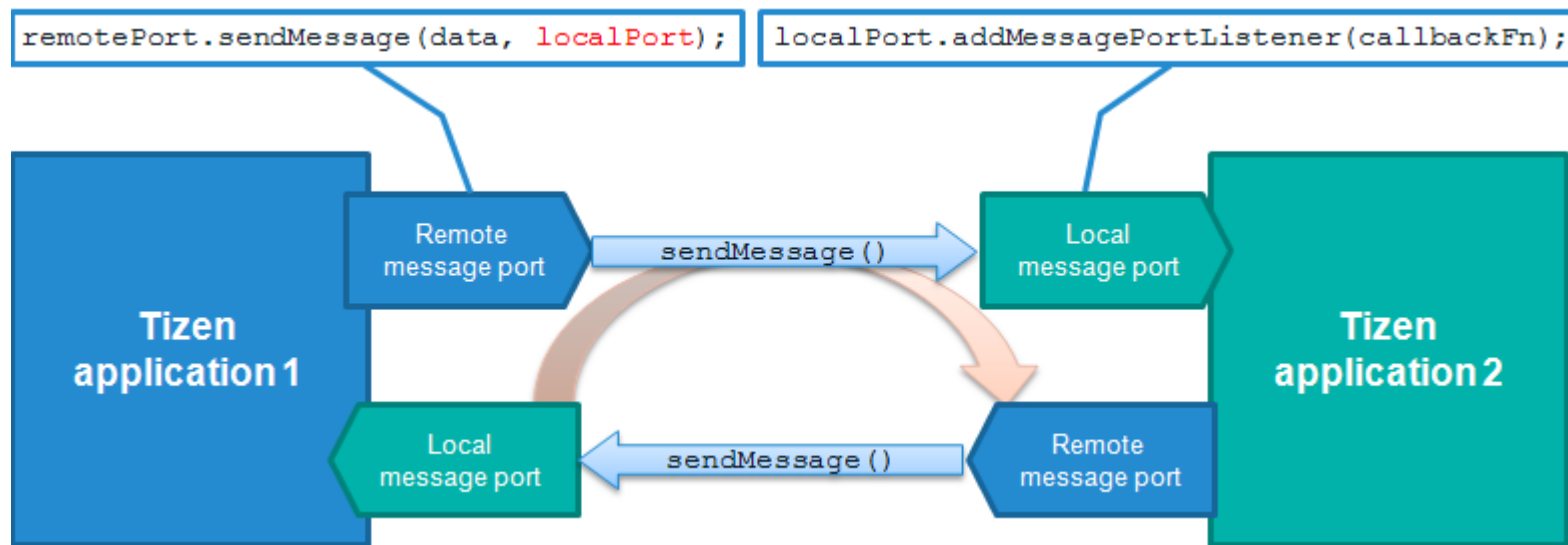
remotePort.sendMessage(data, localPort);

localPort.addMessagePortListener(callbackFn);

Remote message port

sendMessage()

Local message port

Tizen application 1

Tizen application 2

Local message port

sendMessage()

Remote message port